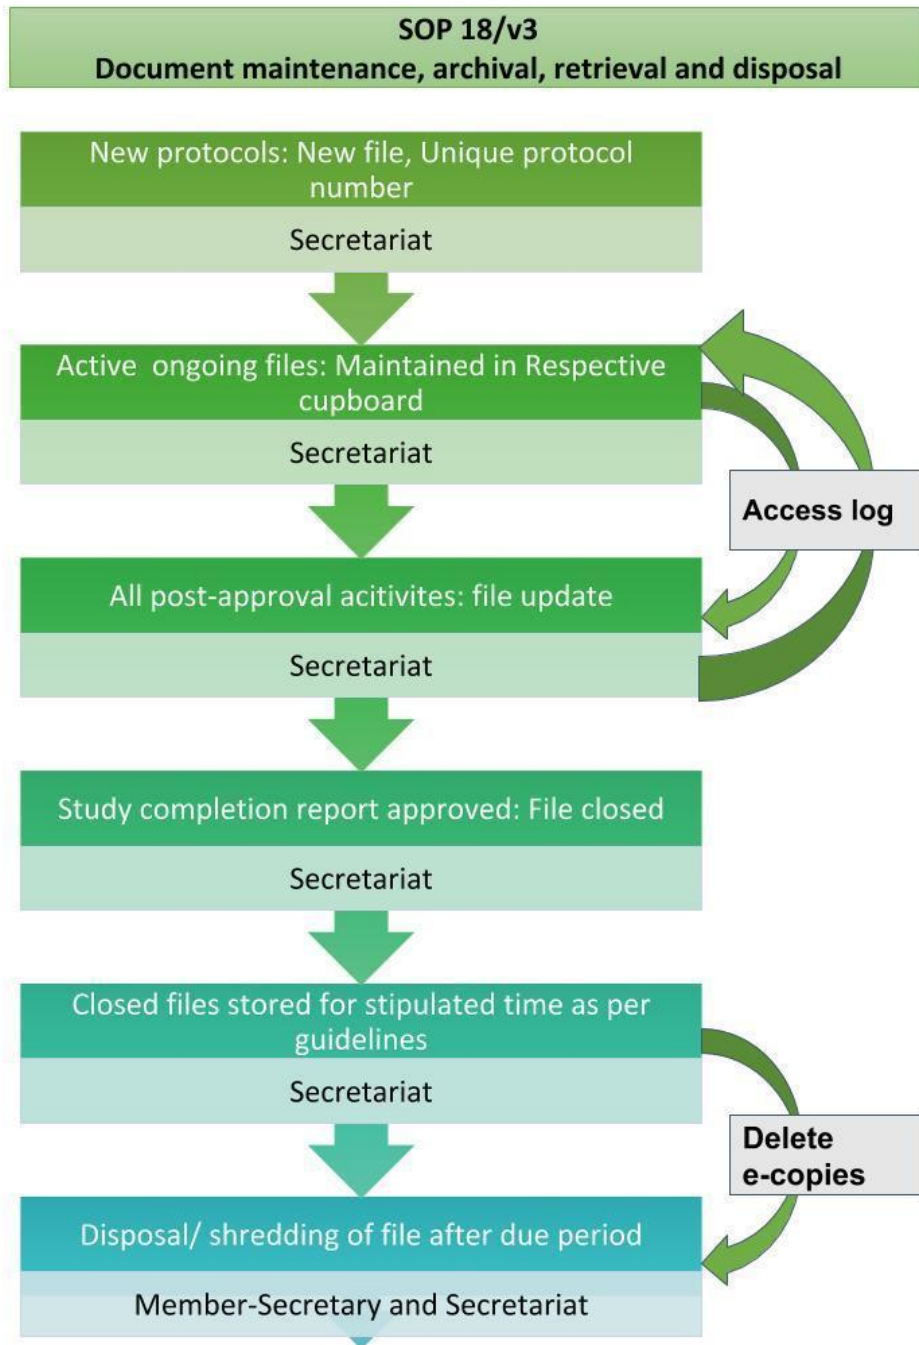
SOP 18/v3
Document maintenance, archival, retrieval and disposal

New protocols: New file, Unique protocol number

Secretariat

Active ongoing files: Maintained in Respective cupboard

Secretariat

Access log

All post-approval acitivites: file update

Secretariat

Study completion report approved: File closed

Secretariat

Closed files stored for stipulated time as per guidelines

Secretariat

Delete e-copies

Disposal/ shredding of file after due period

Member-Secretary and Secretariat